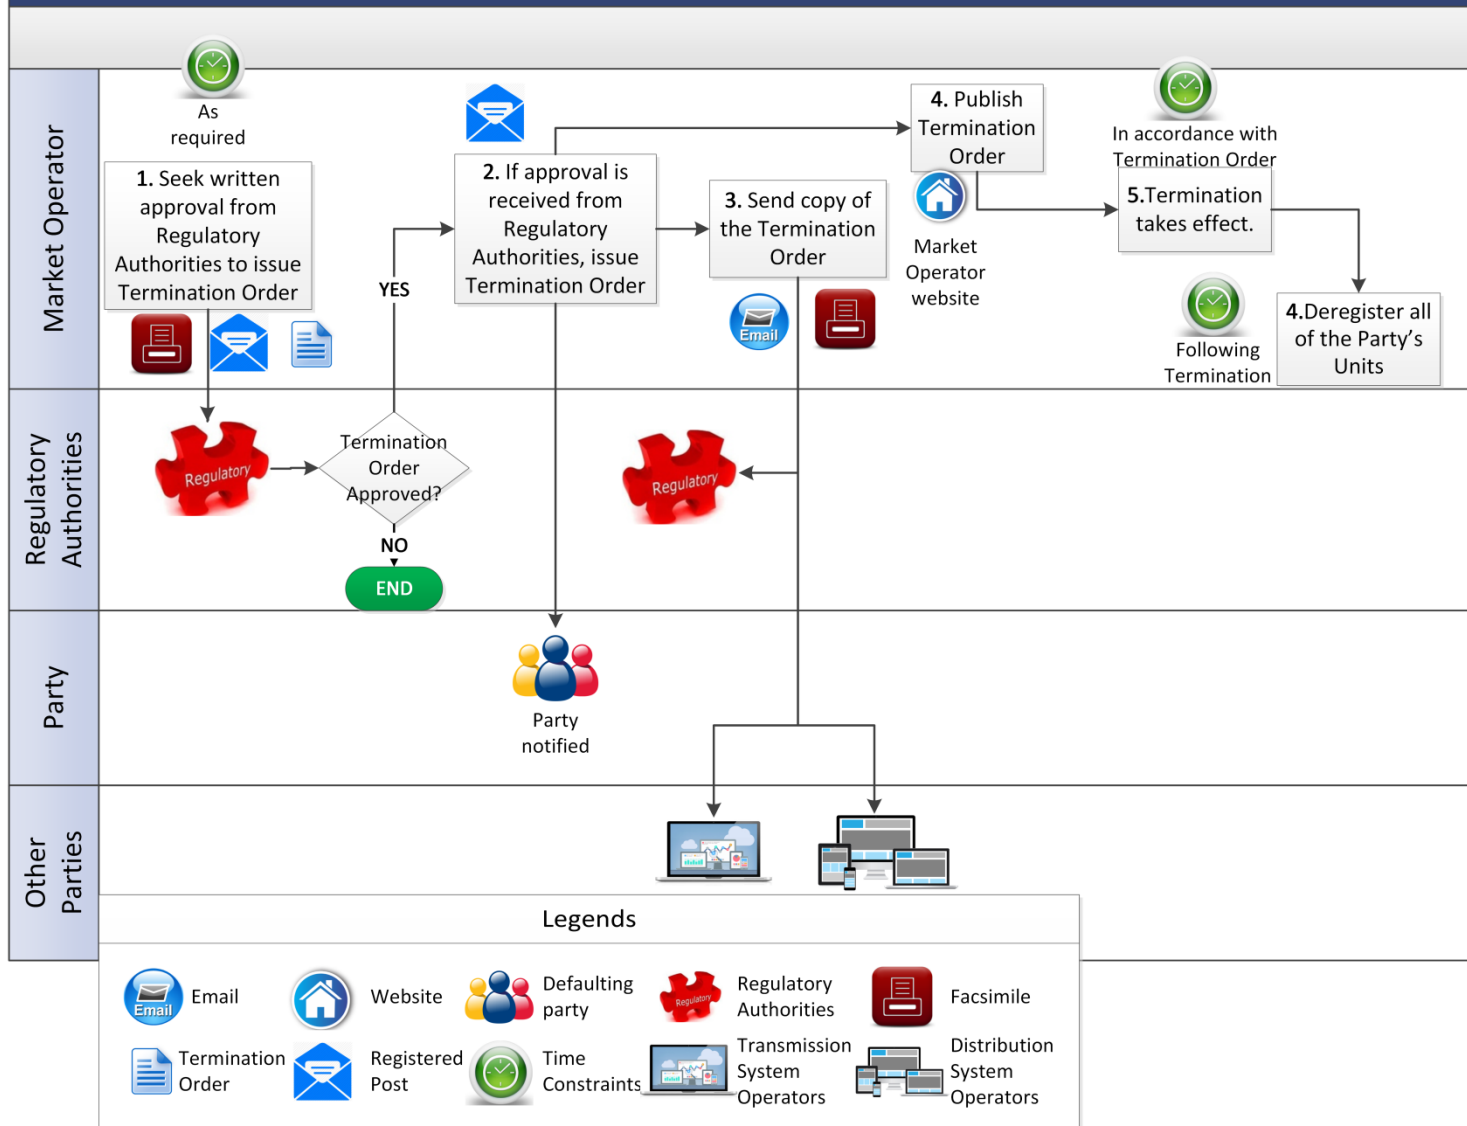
Market Operator

As required

1. Seek written approval from Regulatory Authorities to issue Termination Order

YES

2. If approval is received from Regulatory Authorities, issue Termination Order

3. Send copy of the Termination Order

Email

4. Publish Termination Order

Market Operator website

In accordance with Termination Order

5.Termination takes effect.

Following Termination

4.Deregister all of the Party's Units

Regulatory Authorities

Regulatory

Termination Order Approved?

NO

END

Regulatory

Party

Party notified

Other Parties

Legends

Email

Email

Website

Defaulting party

Regulatory

Regulatory Authorities

Facsimile

Termination Order

Registered Post

Time Constraints

Transmission System Operators

Distribution System Operators